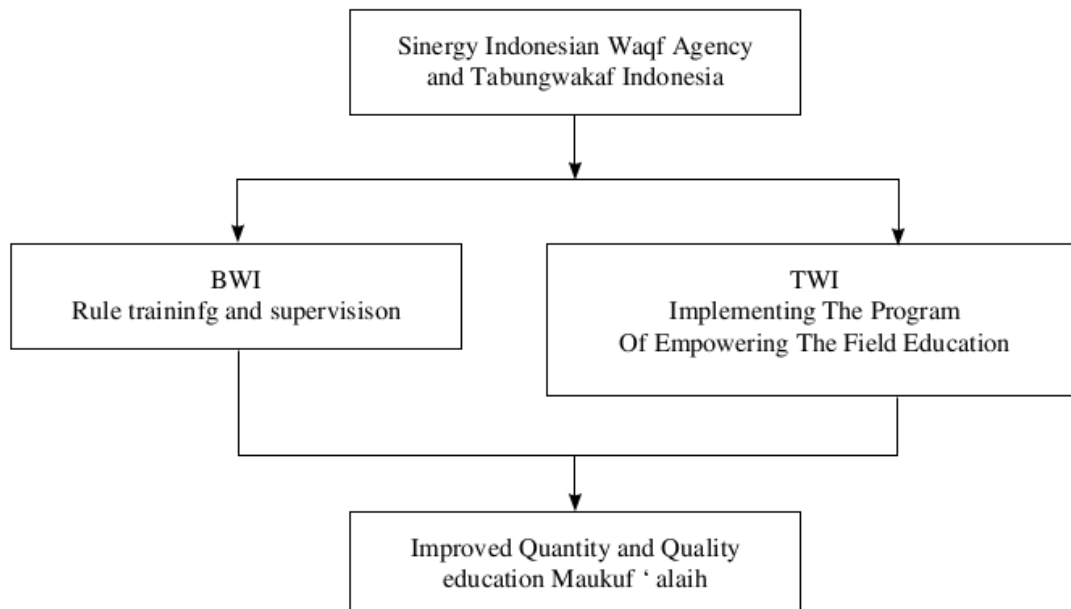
Sinergy Indonesian Waqf Agency and Tabungwakaf Indonesia

BWI
Rule traininfg and supervisison

TWI
Implementing The Program Of Empowering The Field Education

Improved Quantity and Quality education Maukuf ' alaih